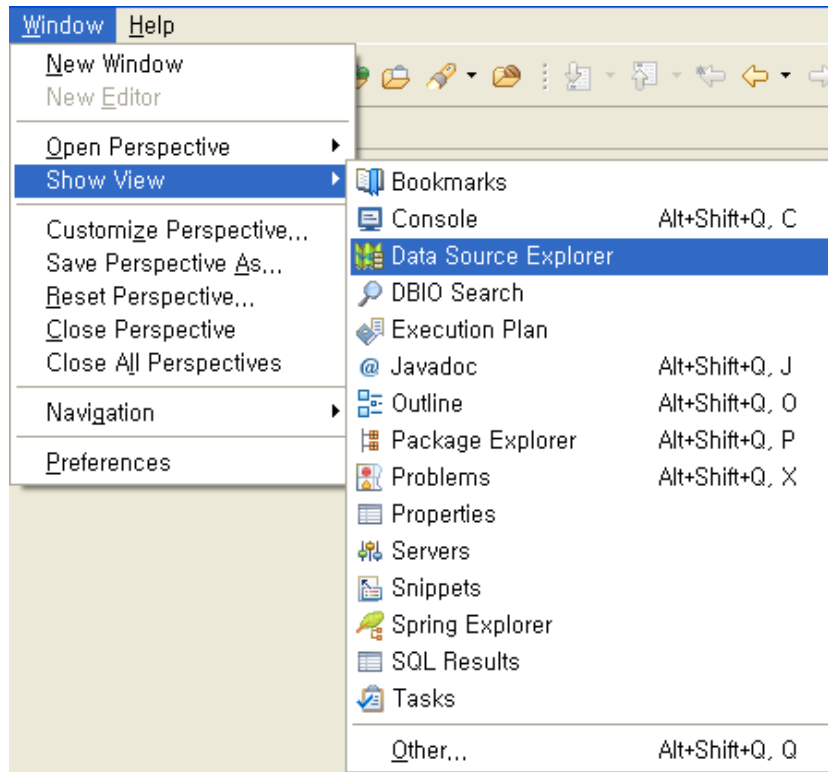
Window Help

New Window
New Editor

Open Perspective
Show View

Customize Perspective...
Save Perspective As...
Reset Perspective...
Close Perspective
Close All Perspectives

Navigation

Preferences

Bookmarks
Console Alt+Shift+Q, C
Data Source Explorer
DBIO Search
Execution Plan
Javadoc Alt+Shift+Q, J
Outline Alt+Shift+Q, O
Package Explorer Alt+Shift+Q, P
Problems Alt+Shift+Q, X
Properties
Servers
Snippets
Spring Explorer
SQL Results
Tasks

Other... Alt+Shift+Q, Q